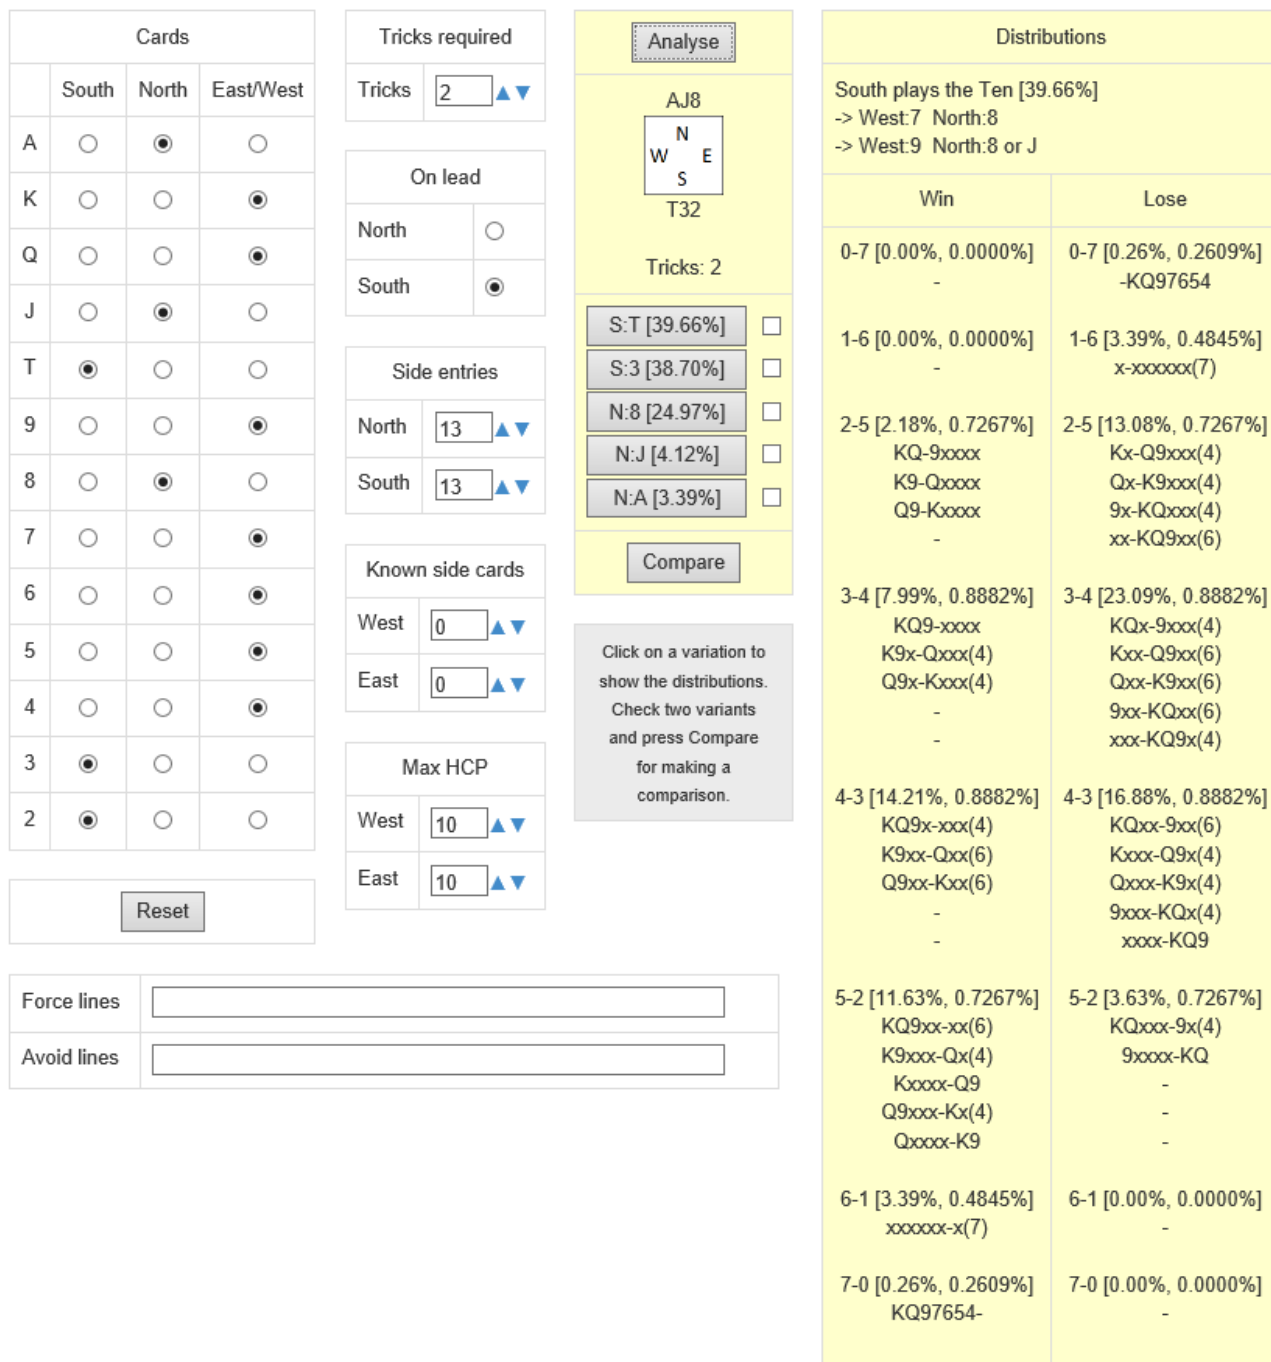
| Cards | | | |
|---|---|---|---|
| | South | North | East/West |
| A | | | |
| K | | | |
| Q | | | |
| J | | | |
| T | | | |
| 9 | | | |
| 8 | | | |
| 7 | | | |
| 6 | | | |
| 5 | | | |
| 4 | | | |
| 3 | | | |
| 2 | | | |

Reset

Tricks required
Tricks 2

On lead
North
South

Side entries
North 13
South 13

Known side cards
West 0
East 0

Max HCP
West 10
East 10

Force lines
Avoid lines

Analyse

AJ8
N
W E
S
T32

Tricks: 2

S:T [39.66%]
S:3 [38.70%]
N:8 [24.97%]
N:J [4.12%]
N:A [3.39%]

Compare

Click on a variation to show the distributions. Check two variants and press Compare for making a comparison.

Distributions

South plays the Ten [39.66%]
-> West:7 North:8
-> West:9 North:8 or J

| Win | Lose |
|---|---|
| 0-7 [0.00%, 0.0000%]<br>- | 0-7 [0.26%, 0.2609%]<br>-KQ97654 |
| 1-6 [0.00%, 0.0000%]<br>- | 1-6 [3.39%, 0.4845%]<br>x-xxxxxx(7) |
| 2-5 [2.18%, 0.7267%]<br>KQ-9xxxx<br>K9-Qxxxx<br>Q9-Kxxxx<br>- | 2-5 [13.08%, 0.7267%]<br>Kx-Q9xxx(4)<br>Qx-K9xxx(4)<br>9x-KQxxx(4)<br>xx-KQ9xx(6) |
| 3-4 [7.99%, 0.8882%]<br>KQ9-xxxx<br>K9x-Qxxx(4)<br>Q9x-Kxxx(4)<br>-<br>- | 3-4 [23.09%, 0.8882%]<br>KQx-9xxx(4)<br>Kxx-Q9xx(6)<br>Qxx-K9xx(6)<br>9xx-KQxx(6)<br>xxx-KQ9x(4) |
| 4-3 [14.21%, 0.8882%]<br>KQ9x-xxx(4)<br>K9xx-Qxx(6)<br>Q9xx-Kxx(6)<br>-<br>- | 4-3 [16.88%, 0.8882%]<br>KQxx-9xx(6)<br>Kxxx-Q9x(4)<br>Qxxx-K9x(4)<br>9xxx-KQx(4)<br>xxxx-KQ9 |
| 5-2 [11.63%, 0.7267%]<br>KQ9xx-xx(6)<br>K9xxx-Qx(4)<br>Kxxxx-Q9<br>Q9xxx-Kx(4)<br>Qxxxx-K9 | 5-2 [3.63%, 0.7267%]<br>KQxxx-9x(4)<br>9xxxx-KQ<br>-<br>-<br>- |
| 6-1 [3.39%, 0.4845%]<br>xxxxxx-x(7) | 6-1 [0.00%, 0.0000%]<br>- |
| 7-0 [0.26%, 0.2609%]<br>KQ97654- | 7-0 [0.00%, 0.0000%]<br>- |